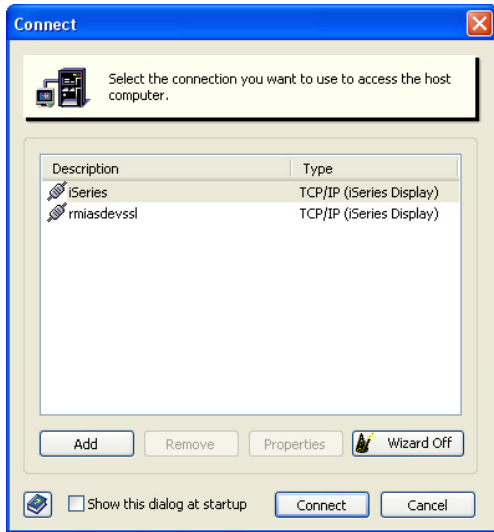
Connect

Select the connection you want to use to access the host computer.

| Description | Type |
|---|---|
| iSeries | TCP/IP (iSeries Display) |
| rmiasdevssl | TCP/IP (iSeries Display) |

Add Remove Properties Wizard Off

Show this dialog at startup Connect Cancel